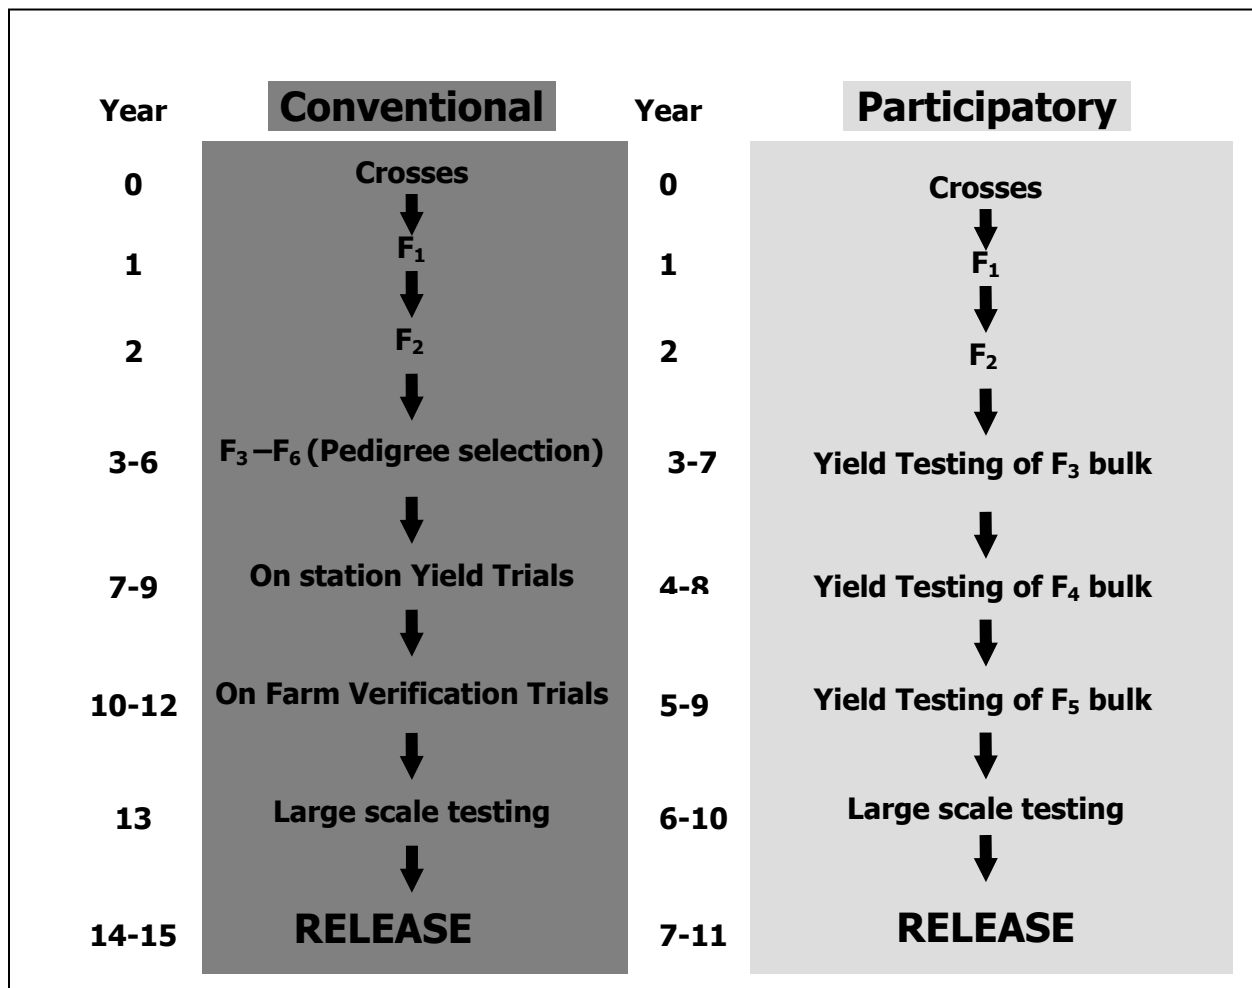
| Year | Conventional | Year | Participatory |
|---|---|---|---|
| 0 | Crosses | 0 | Crosses |
| 1 | $F_1$ | 1 | $F_1$ |
| 2 | $F_2$ | 2 | $F_2$ |
| 3-6 | $F_3$ – $F_6$ (Pedigree selection) | 3-7 | Yield Testing of $F_3$ bulk |
| 7-9 | On station Yield Trials | 4-8 | Yield Testing of $F_4$ bulk |
| 10-12 | On Farm Verification Trials | 5-9 | Yield Testing of $F_5$ bulk |
| 13 | Large scale testing | 6-10 | Large scale testing |
| 14-15 | RELEASE | 7-11 | RELEASE |